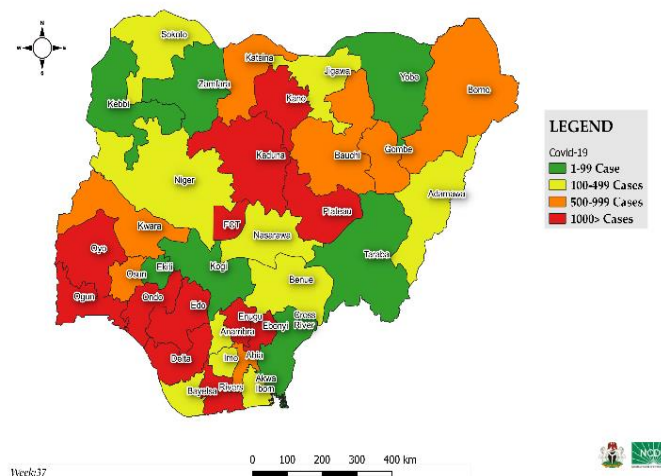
N
S
Sokoto
Katsina
Jigawa
Yobe
Borno
Kebbi
Zamfara
Kano
Kaduna
Bauchi
Gombe
Niger
Adamawa
Kwara
FCT
Plateau
Nasarawa
Taraba
Oyo
Osun
Ekiti
Kogi
Benue
Ogun
Ondo
Edo
Enugu
Ebonyi
Cross River
Anambra
Delta
Imo
Abia
Akwa Ibom
Bayelsa
Rivers

LEGEND
Covid-19
1-99 Case
100-499 Cases
500-999 Cases
1000> Cases

0 100 200 300 400 km
Week:37
NCDC